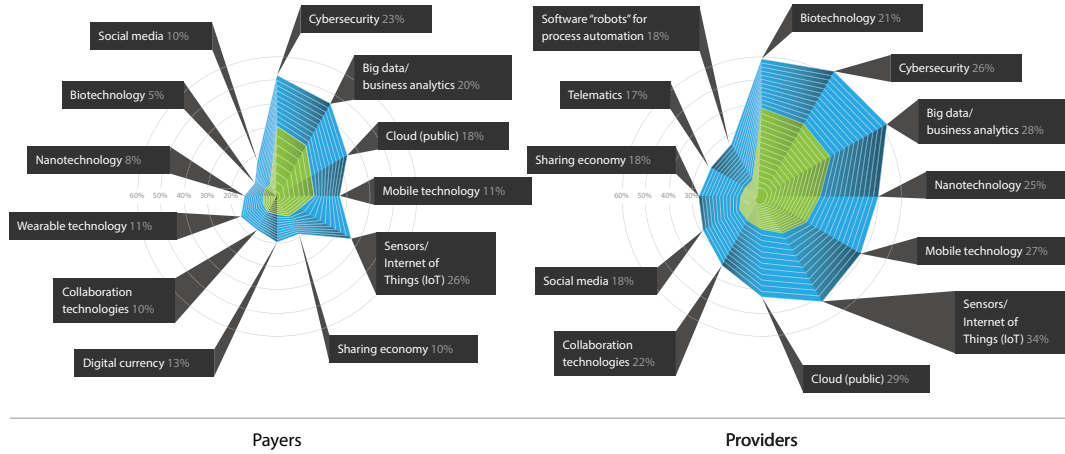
Social media 10%

Cybersecurity 23%

Big data/ business analytics 20%

Biotechnology 5%

Cloud (public) 18%

Nanotechnology 8%

Mobile technology 11%

60% 50% 40% 30% 20%

Wearable technology 11%

Sensors/ Internet of Things (IoT) 26%

Collaboration technologies 10%

Digital currency 13%

Sharing economy 10%

Software "robots" for process automation 18%

Biotechnology 21%

Cybersecurity 26%

Telematics 17%

Big data/ business analytics 28%

Sharing economy 18%

60% 50% 40% 30%

Nanotechnology 25%

Mobile technology 27%

Social media 18%

Sensors/ Internet of Things (IoT) 34%

Collaboration technologies 22%

Cloud (public) 29%

Payers

Providers